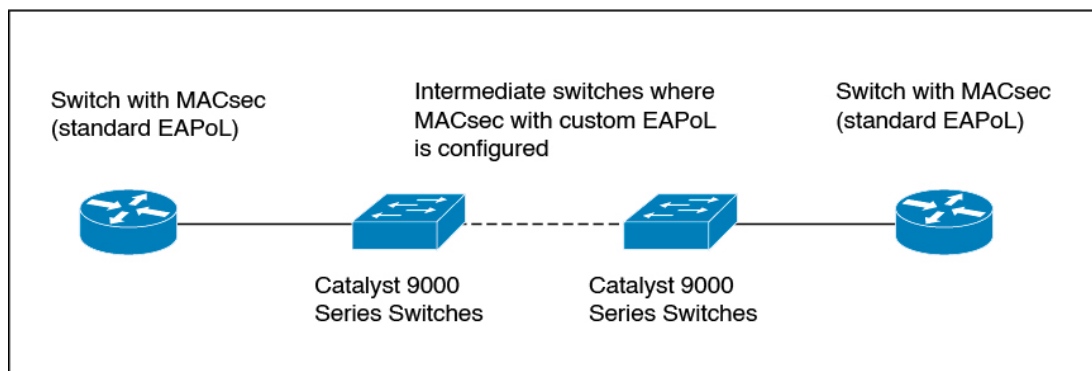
Switch with MACsec (standard EAPoL)

Intermediate switches where MACsec with custom EAPoL is configured

Switch with MACsec (standard EAPoL)

Catalyst 9000 Series Switches

Catalyst 9000 Series Switches